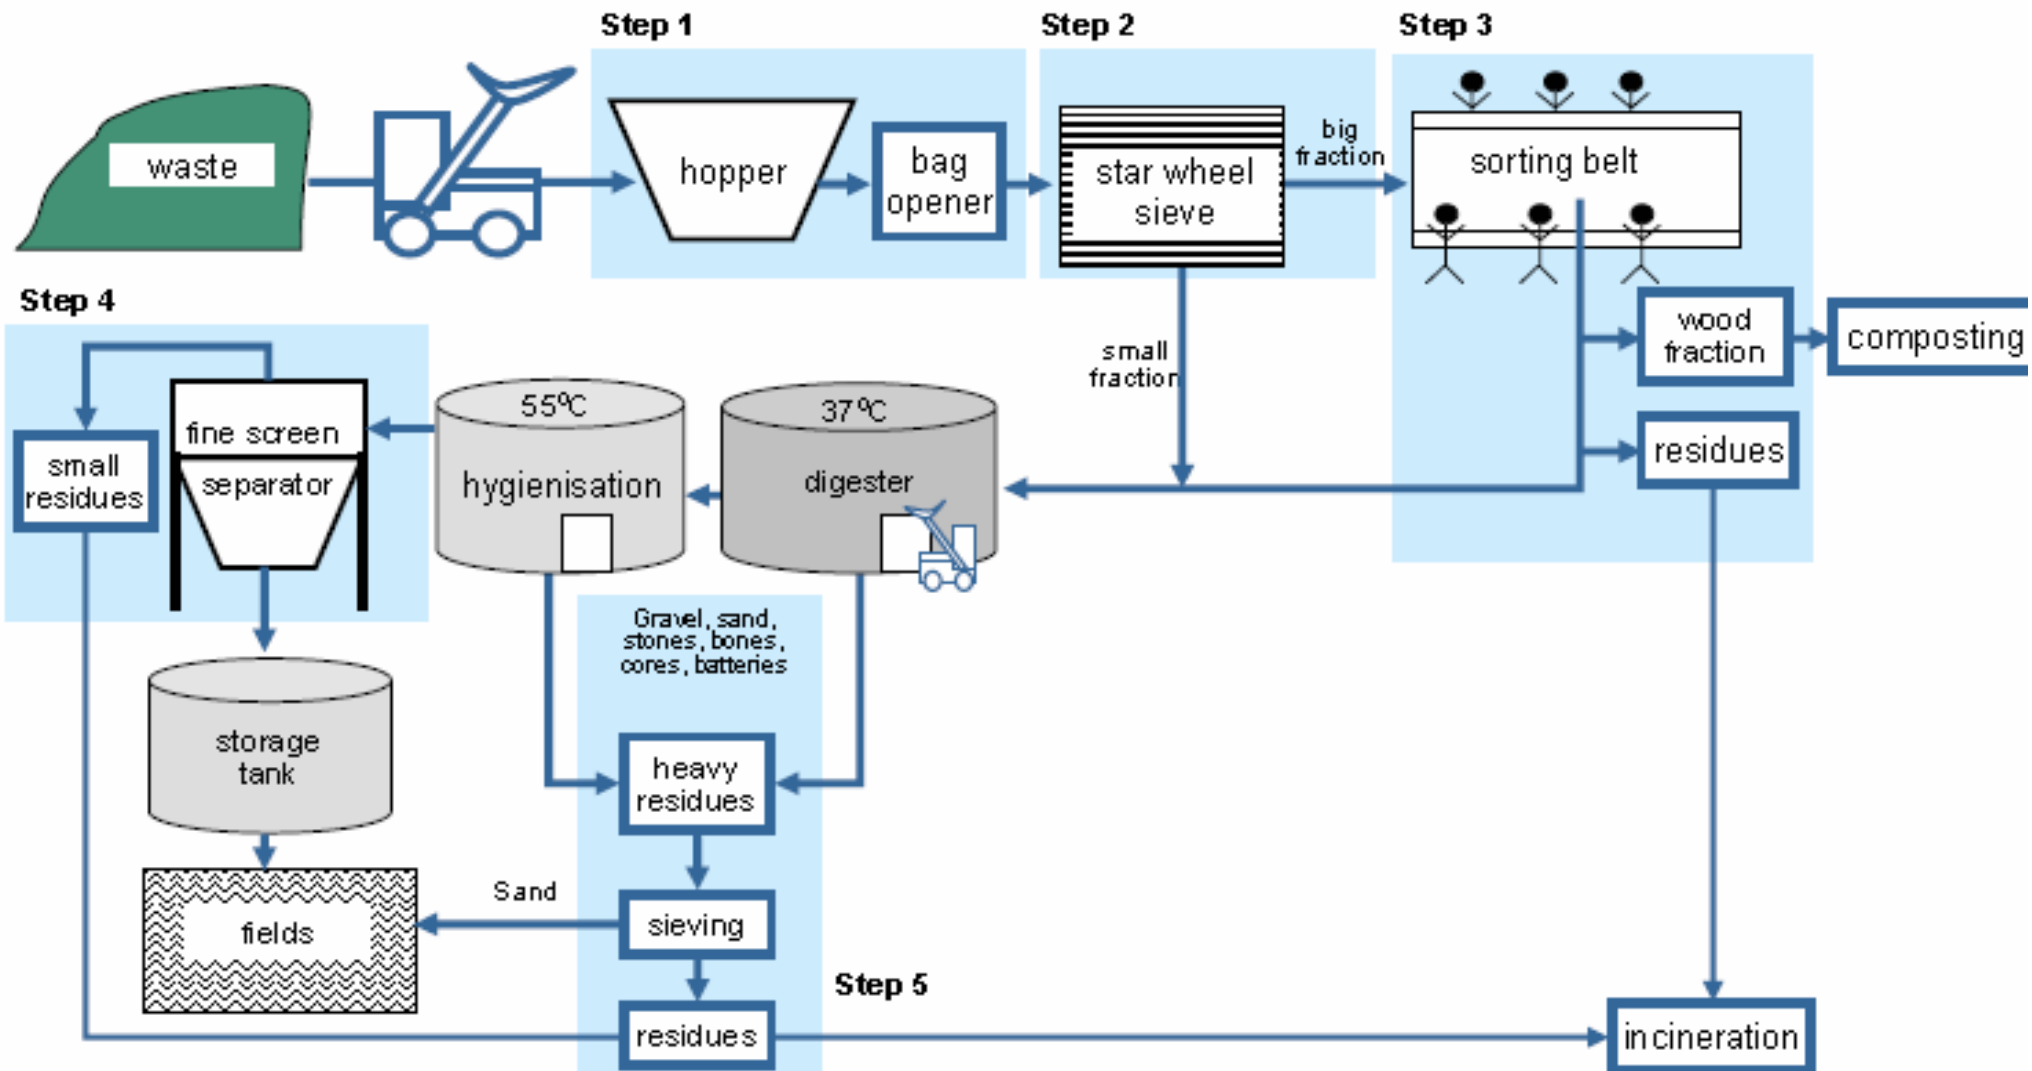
Step 1

Step 2

Step 3

waste

hopper

bag opener

star wheel sieve

big fraction

sorting belt

wood fraction

composting

residues

small fraction

Step 4

small residues

fine screen

separator

55°C

hygienisation

37°C

digester

Gravel, sand, stones, bones, cores, batteries

storage tank

heavy residues

fields

Sand

sieving

Step 5

residues

incineration